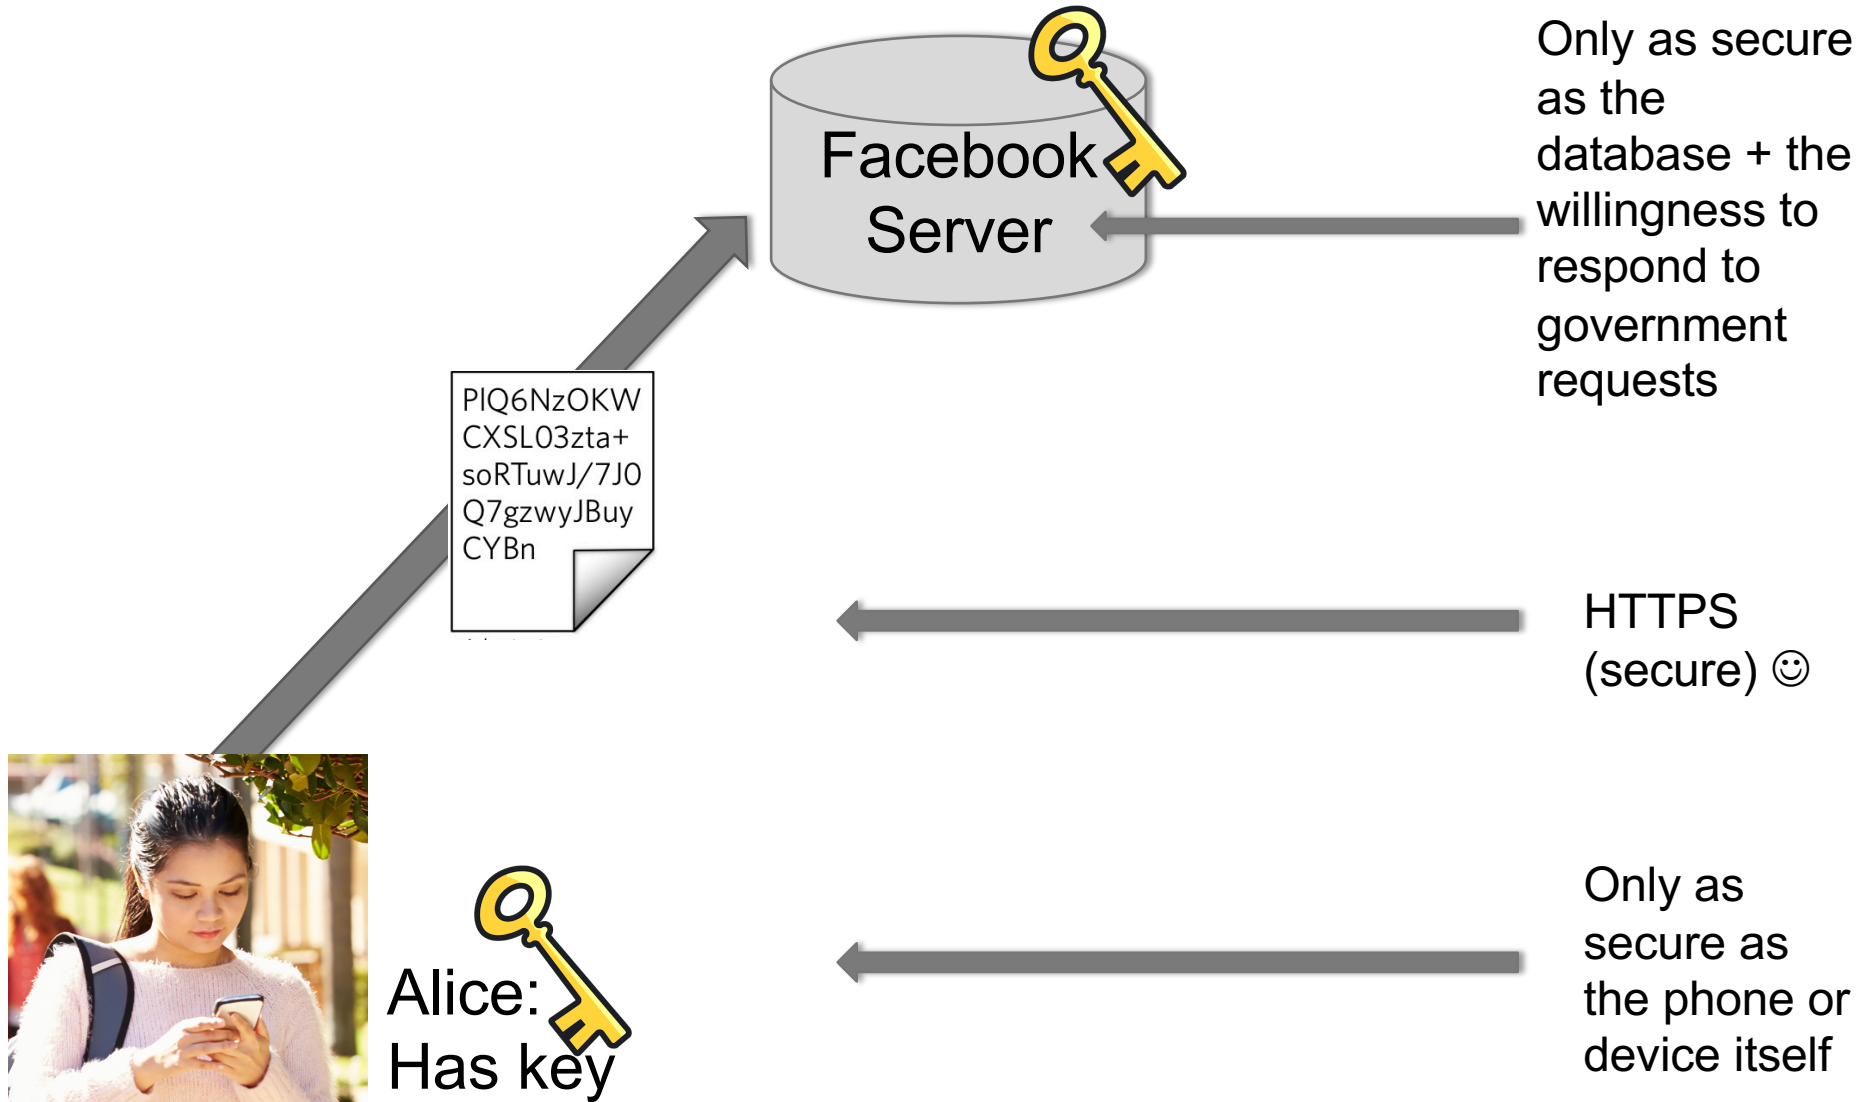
Facebook Server

Only as secure as the database + the willingness to respond to government requests

PIQ6NzOKW CXSL03zta+ soRTuwJ/7J0 Q7gzwyJBuy CYBn

HTTPS (secure) ☺

Alice: Has key

Only as secure as the phone or device itself